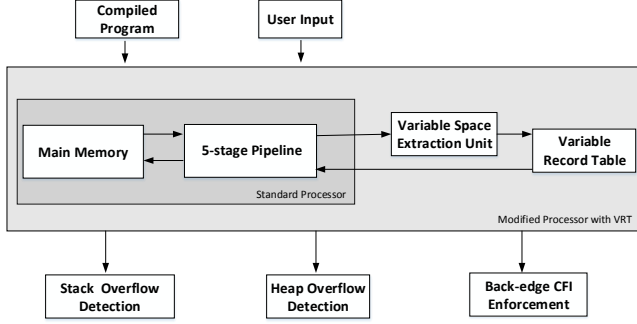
Compiled Program

User Input

Main Memory

5-stage Pipeline

Variable Space Extraction Unit

Variable Record Table

Standard Processor

Modified Processor with VRT

Stack Overflow Detection

Heap Overflow Detection

Back-edge CFI Enforcement